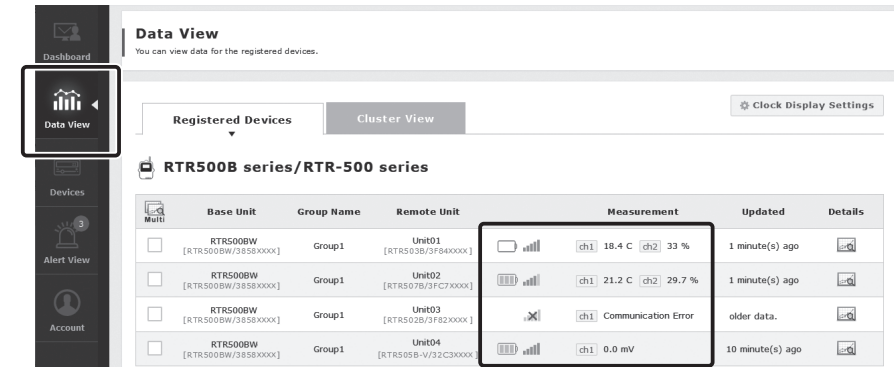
Dashboard

Data View

Devices

3

Alert View

Account

Data View

You can view data for the registered devices.

Clock Display Settings

Registered Devices

Cluster View

RTR500B series/RTR-500 series

| Multi | Base Unit | Group Name | Remote Unit | Measurement | Updated | Details |
|---|---|---|---|---|---|---|
| | RTR500BW [RTR500BW/3858XXXX] | Group1 | Unit01 [RTR503B/3F84XXXX] | ch1 18.4 C ch2 33 % | 1 minute(s) ago | |
| | RTR500BW [RTR500BW/3858XXXX] | Group1 | Unit02 [RTR507B/3FC7XXXX] | ch1 21.2 C ch2 29.7 % | 1 minute(s) ago | |
| | RTR500BW [RTR500BW/3858XXXX] | Group1 | Unit03 [RTR502B/3F82XXXX] | ch1 Communication Error | older data. | |
| | RTR500BW [RTR500BW/3858XXXX] | Group1 | Unit04 [RTR505B-V/32C3XXXX] | ch1 0.0 mV | 10 minute(s) ago | |